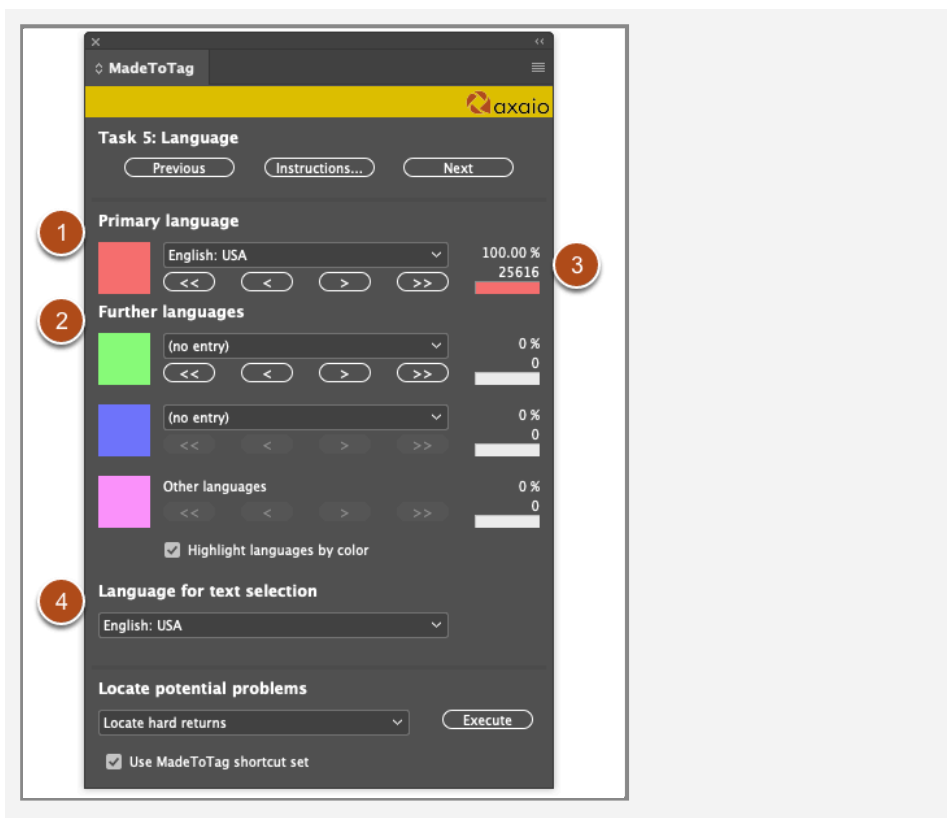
MadeToTag

axaio

Task 5: Language

Previous Instructions... Next

1

Primary language

English: USA

<< < > >>

100.00 %
25616

3

2

Further languages

(no entry)

<< < > >>

0 %
0

(no entry)

<< < > >>

0 %
0

Other languages

<< < > >>

0 %
0

Highlight languages by color

4

Language for text selection

English: USA

Locate potential problems

Locate hard returns

Execute

Use MadeToTag shortcut set